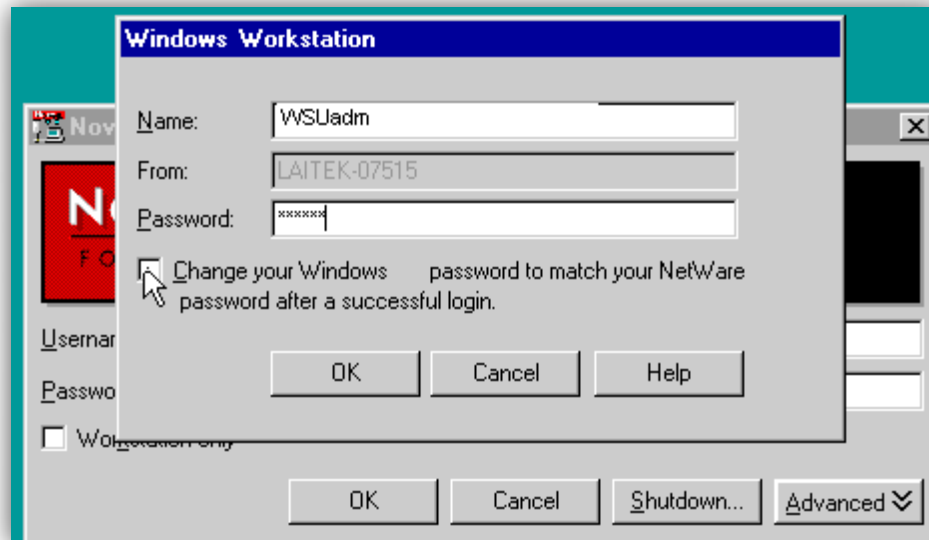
Windows Workstation

Name: WSUadm

From: LAITEK-07515

Password: ******

Change your Windows password to match your NetWare password after a successful login.

OK Cancel Help

Nov

No

FO

Usernar

Passwo

Workstation only

OK Cancel Shutdown... Advanced